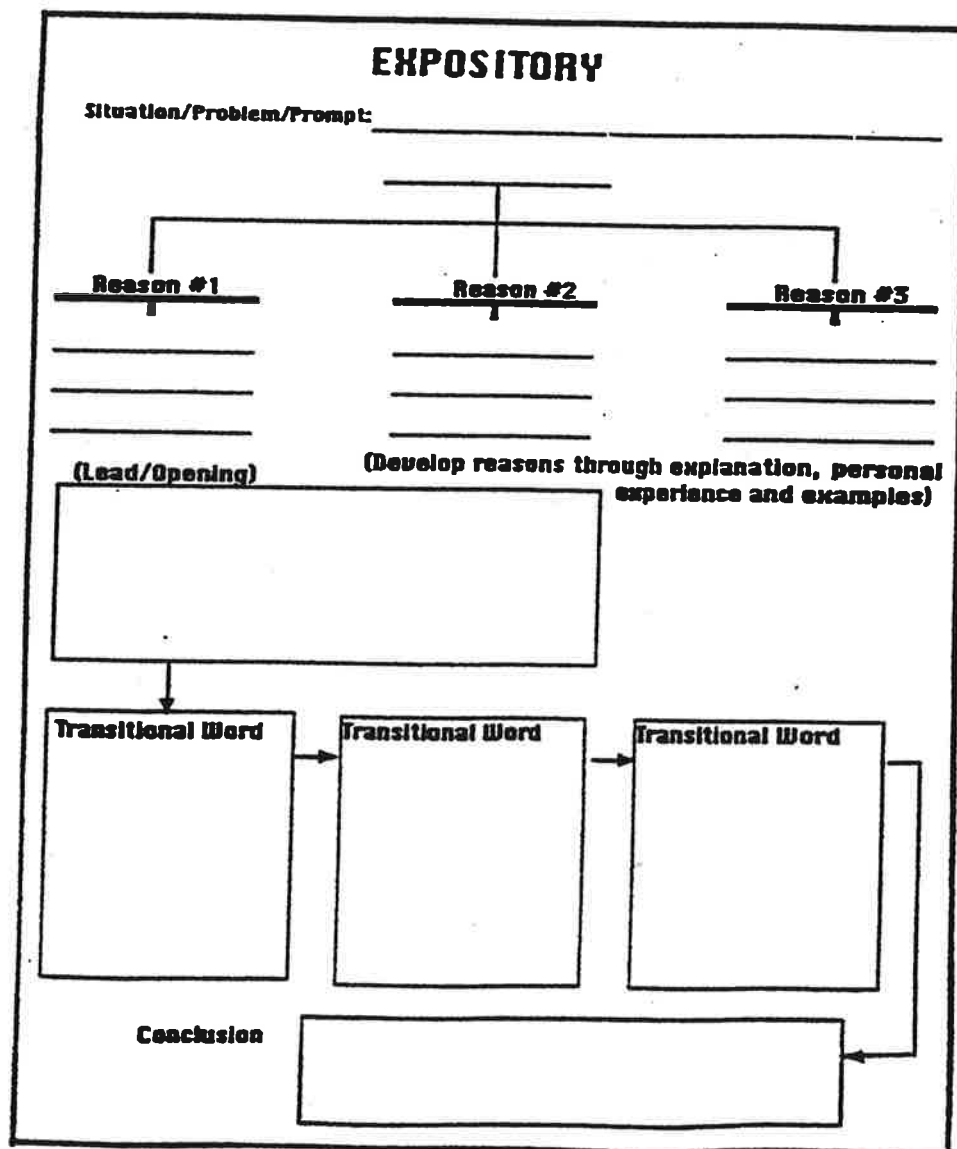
EXPOSITORY

Situation/Problem/Prompt:

Reason #1

Reason #2

Reason #3

(Lead/Opening)

(Develop reasons through explanation, personal experience and examples)

Transitional Word

Transitional Word

Transitional Word

Conclusion